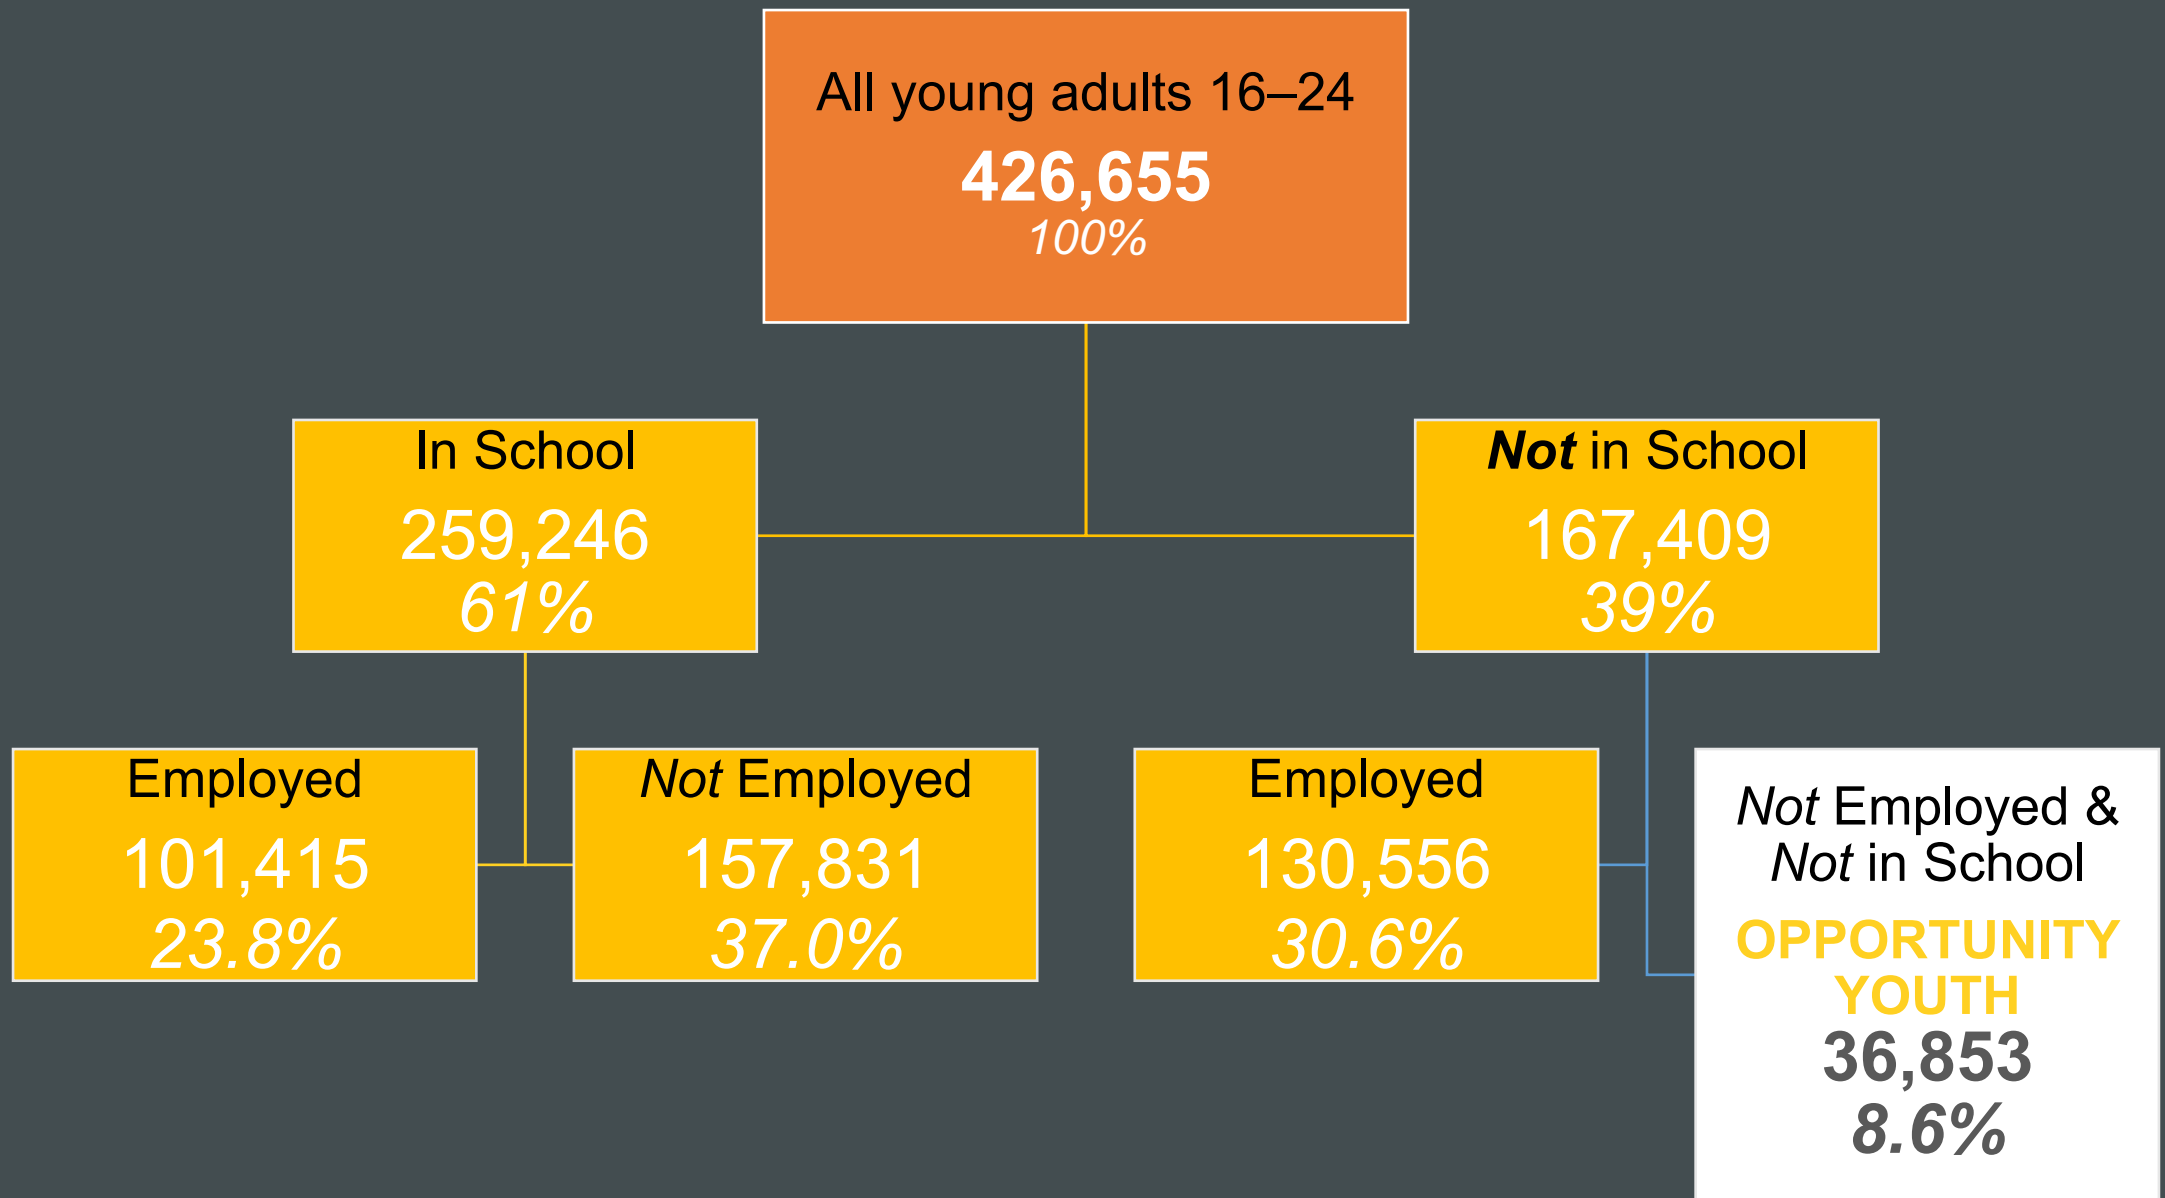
All young adults 16–24
426,655
100%

In School
259,246
61%

Not in School
167,409
39%

Employed
101,415
23.8%

Not Employed
157,831
37.0%

Employed
130,556
30.6%

Not Employed & Not in School
OPPORTUNITY YOUTH
36,853
8.6%